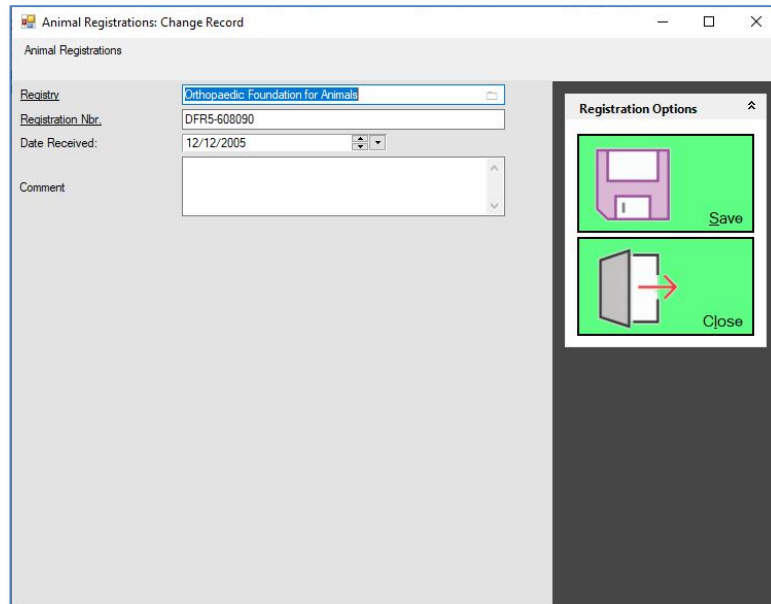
Animal Registrations: Change Record

Animal Registrations

Registry Orthopaedic Foundation for Animals

Registration Nbr. DFR5-608090

Date Received: 12/12/2005

Comment

Registration Options

Save

Close